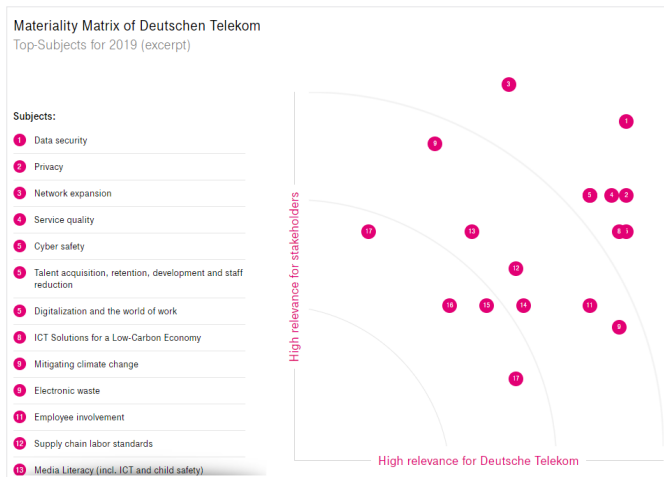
Materiality Matrix of Deutschen Telekom
Top-Subjects for 2019 (excerpt)

Subjects:

1 Data security
2 Privacy
3 Network expansion
4 Service quality
5 Cyber safety
5 Talent acquisition, retention, development and staff reduction
5 Digitalization and the world of work
8 ICT Solutions for a Low-Carbon Economy
9 Mitigating climate change
9 Electronic waste
11 Employee involvement
12 Supply chain labor standards
13 Media Literacy (incl. ICT and child safety)

High relevance for stakeholders

High relevance for Deutsche Telekom

3
1
9
5 4 2
17 13 8 1
12
16 15 14 11
9
17